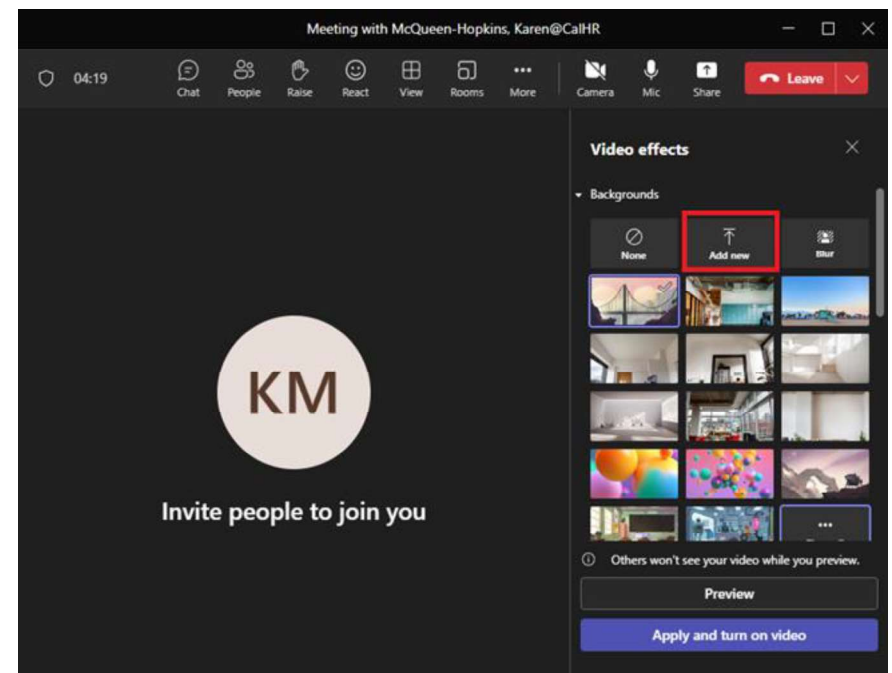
Meeting with McQueen-Hopkins, Karen@CalHR

04:19

Chat People Raise React View Rooms More

Camera Mic Share

Leave

Video effects

Backgrounds

None

Add new

Blur

KM

Invite people to join you

Others won't see your video while you preview.

Preview

Apply and turn on video